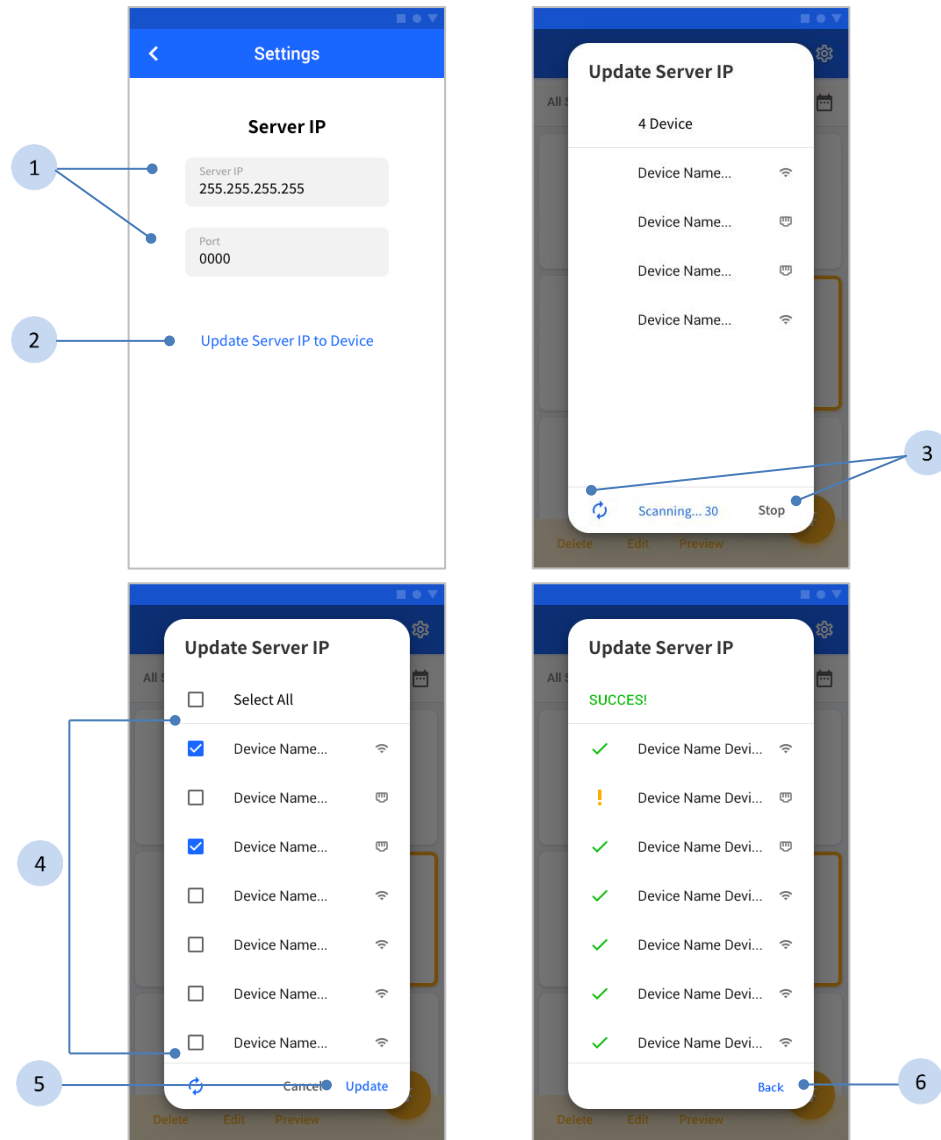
Settings

Server IP

Server IP
255.255.255.255

Port
0000

Update Server IP to Device

1

2

Update Server IP

All S

4 Device

Device Name...

Device Name...

Device Name...

Device Name...

Scanning... 30

Stop

Delete Edit Preview

3

Update Server IP

All S

Select All

Device Name...

Device Name...

Device Name...

Device Name...

Device Name...

Device Name...

Device Name...

Cancel Update

Delete Edit Preview

4

5

Update Server IP

All S

SUCCES!

Device Name Devi...

Device Name Devi...

Device Name Devi...

Device Name Devi...

Device Name Devi...

Device Name Devi...

Device Name Devi...

Back

Delete Edit Preview

6